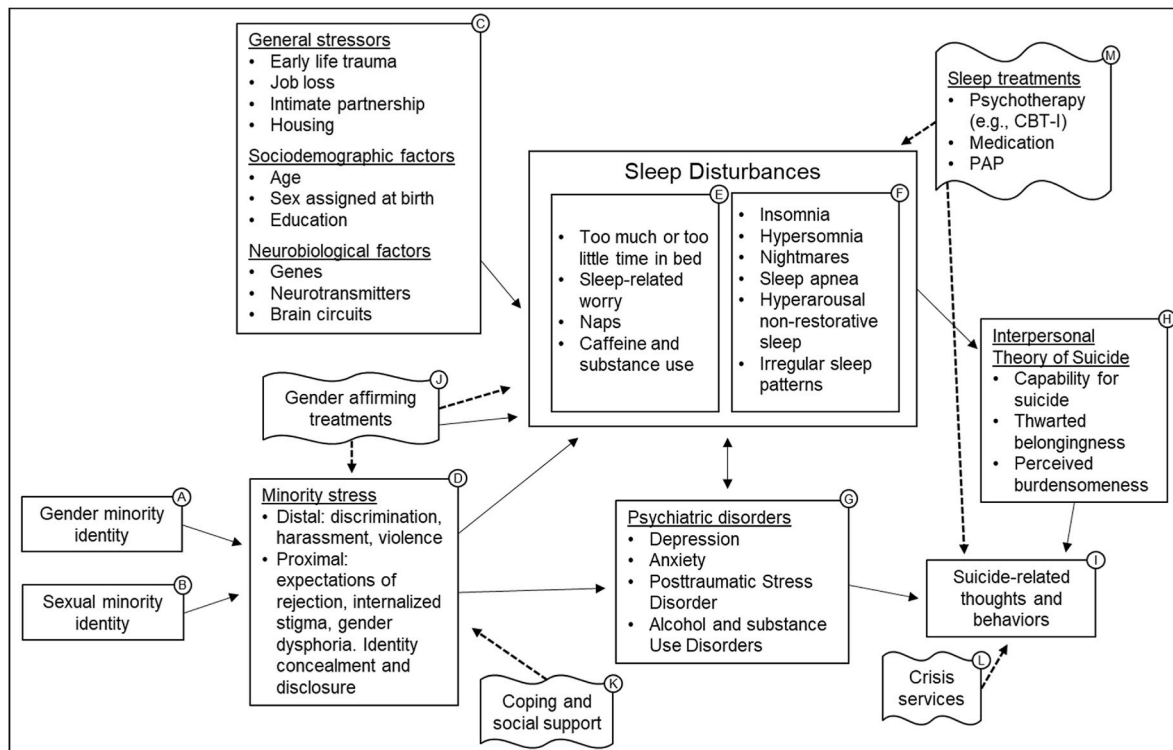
C
General stressors
• Early life trauma
• Job loss
• Intimate partnership
• Housing
Sociodemographic factors
• Age
• Sex assigned at birth
• Education
Neurobiological factors
• Genes
• Neurotransmitters
• Brain circuits

M
Sleep treatments
• Psychotherapy (e.g., CBT-I)
• Medication
• PAP

Sleep Disturbances

E
• Too much or too little time in bed
• Sleep-related worry
• Naps
• Caffeine and substance use

F
• Insomnia
• Hypersomnia
• Nightmares
• Sleep apnea
• Hyperarousal non-restorative sleep
• Irregular sleep patterns

H
Interpersonal Theory of Suicide
• Capability for suicide
• Thwarted belongingness
• Perceived burdensomeness

J
Gender affirming treatments

A
Gender minority identity

B
Sexual minority identity

D
Minority stress
• Distal: discrimination, harassment, violence
• Proximal: expectations of rejection, internalized stigma, gender dysphoria. Identity concealment and disclosure

G
Psychiatric disorders
• Depression
• Anxiety
• Posttraumatic Stress Disorder
• Alcohol and substance Use Disorders

I
Suicide-related thoughts and behaviors

L
Crisis services

K
Coping and social support